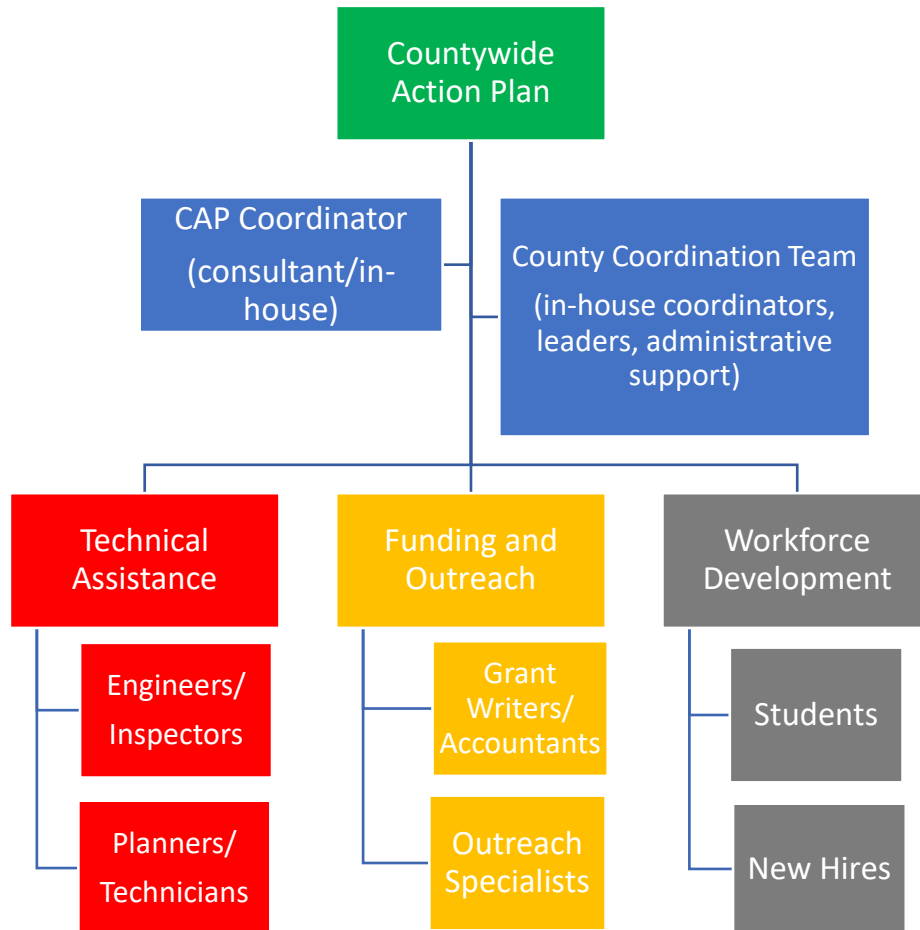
Countywide Action Plan

CAP Coordinator (consultant/in-house)

County Coordination Team (in-house coordinators, leaders, administrative support)

Technical Assistance

Engineers/ Inspectors

Planners/ Technicians

Funding and Outreach

Grant Writers/ Accountants

Outreach Specialists

Workforce Development

Students

New Hires